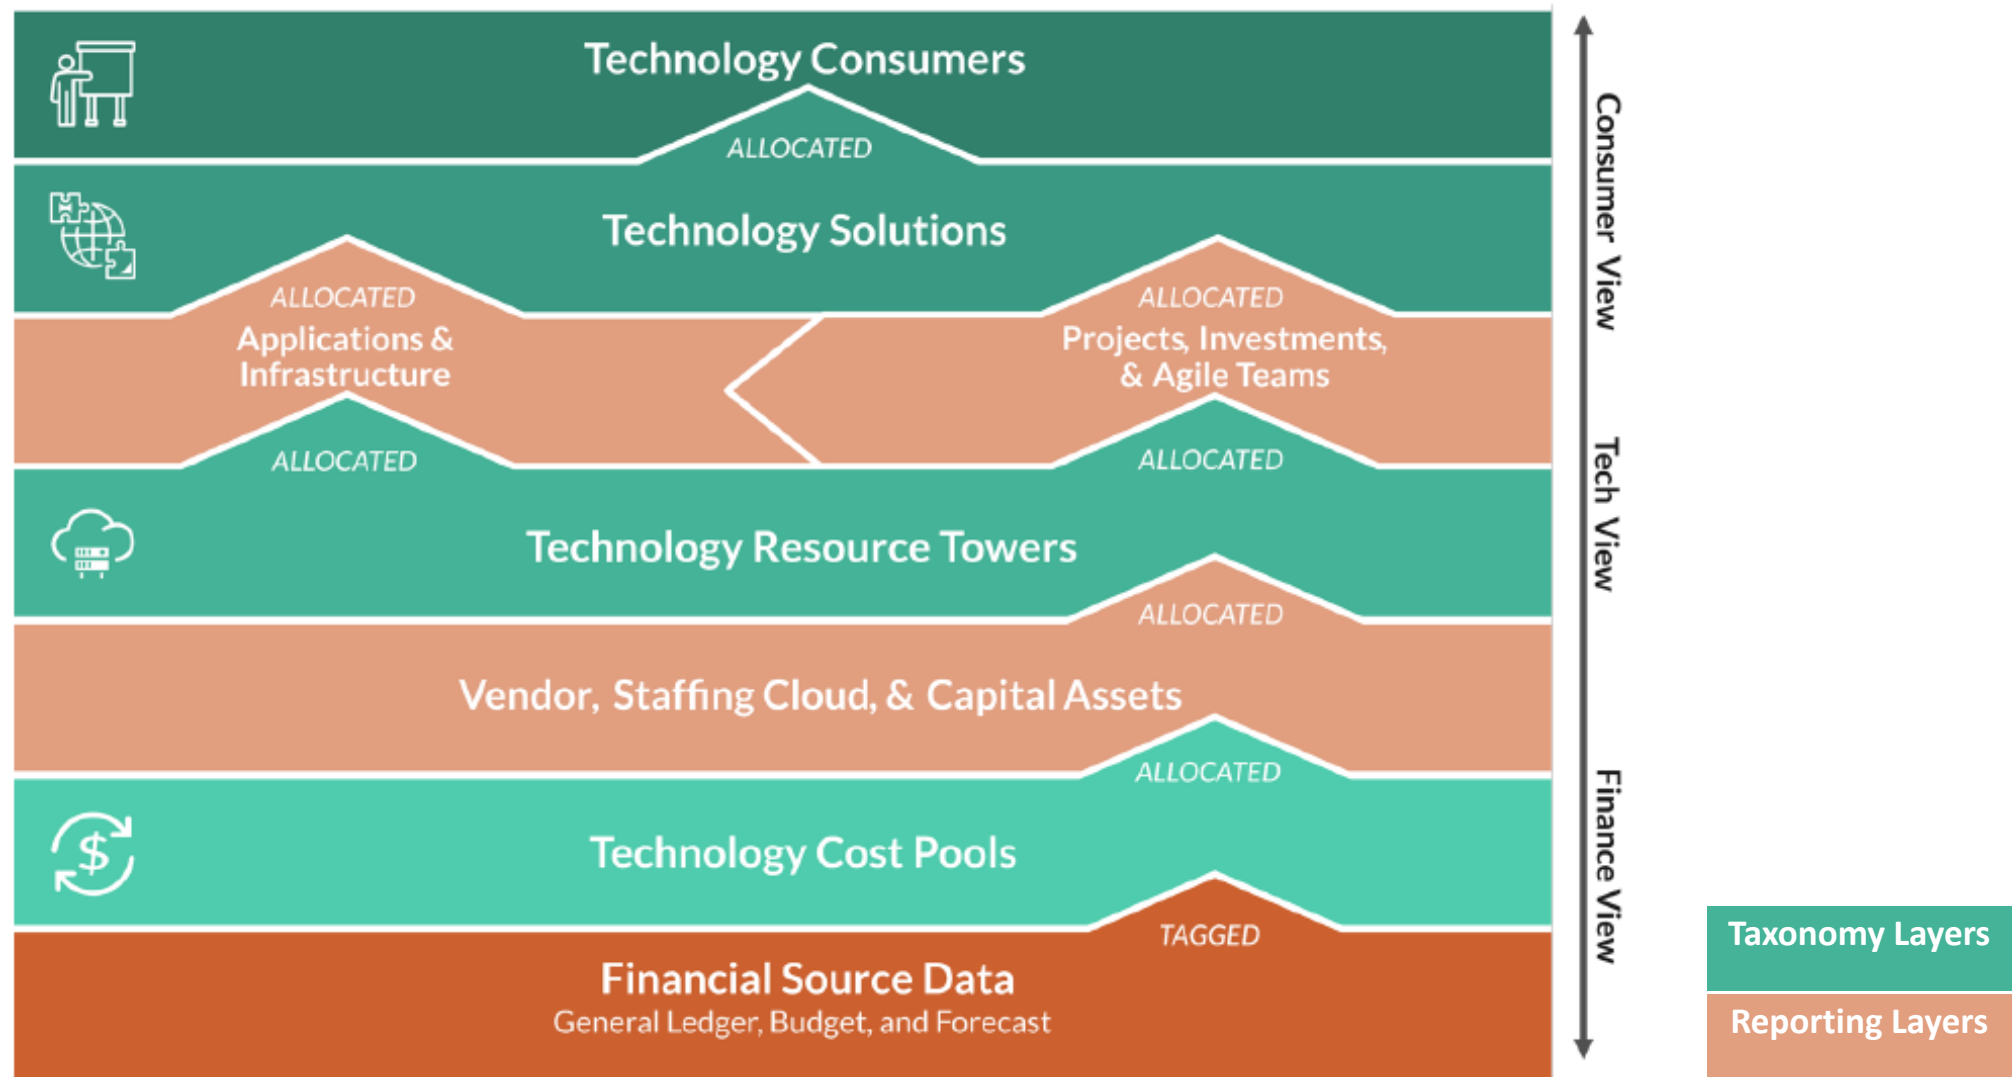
Technology Consumers

ALLOCATED

Technology Solutions

ALLOCATED

Applications & Infrastructure

ALLOCATED

Projects, Investments, & Agile Teams

ALLOCATED

ALLOCATED

Technology Resource Towers

ALLOCATED

Vendor, Staffing Cloud, & Capital Assets

ALLOCATED

Technology Cost Pools

TAGGED

Financial Source Data
General Ledger, Budget, and Forecast

Consumer View

Tech View

Finance View

Taxonomy Layers

Reporting Layers